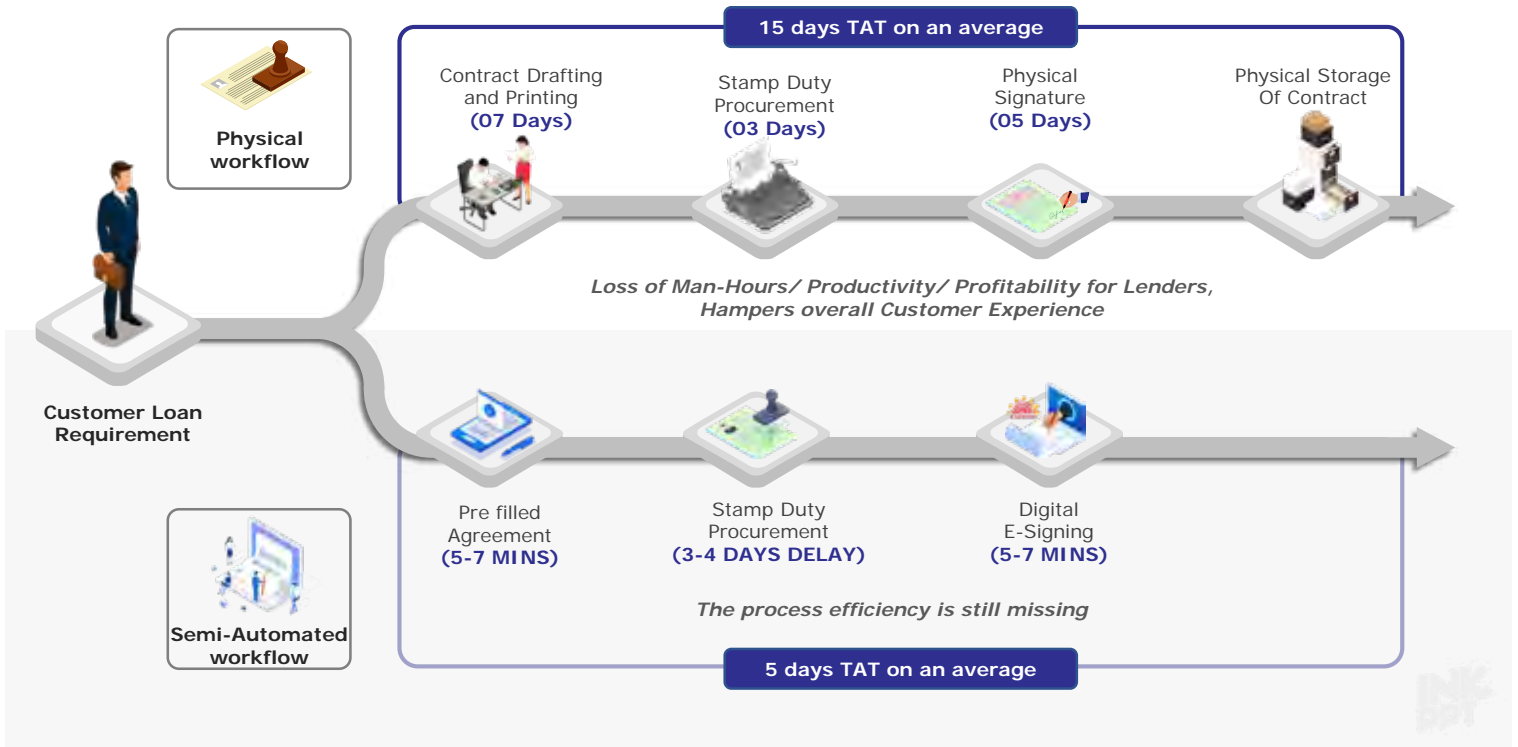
15 days TAT on an average

Physical workflow

Contract Drafting and Printing
(07 Days)

Stamp Duty Procurement
(03 Days)

Physical Signature
(05 Days)

Physical Storage Of Contract

Loss of Man-Hours/ Productivity/ Profitability for Lenders, Hampers overall Customer Experience

Customer Loan Requirement

Pre filled Agreement
(5-7 MINS)

Stamp Duty Procurement
(3-4 DAYS DELAY)

Digital E-Signing
(5-7 MINS)

The process efficiency is still missing

Semi-Automated workflow

5 days TAT on an average

INK PPT